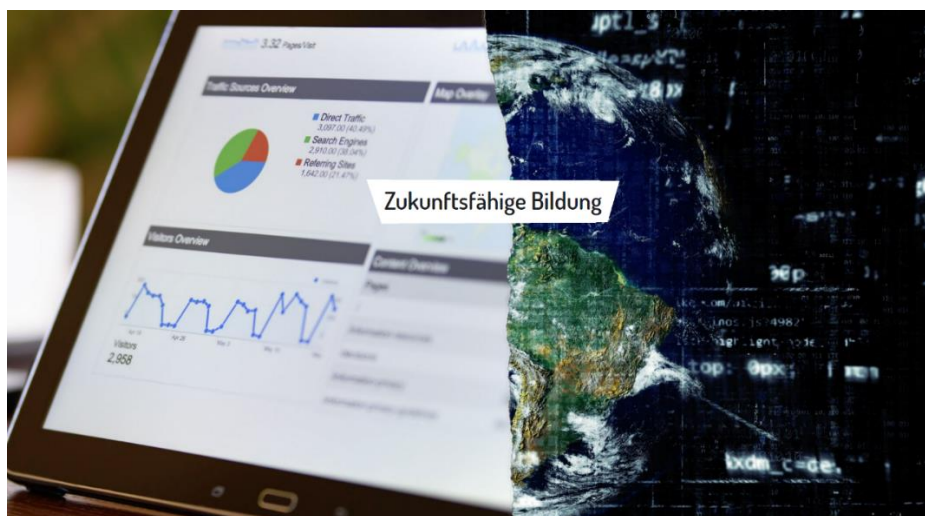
3:32 Pages/Visit

Traffic Sources Overview

Map Overlay

Direct Traffic
3,097.00 (40.49%)

Search Engines
2,910.00 (38.04%)

Referring Sites
1,642.00 (21.47%)

Zukunftsfähige Bildung

Visitors Overview

Content Overview

Pages

Visitors
2,958

ptl_s

8p

top: 0px;

kdm_c=de.